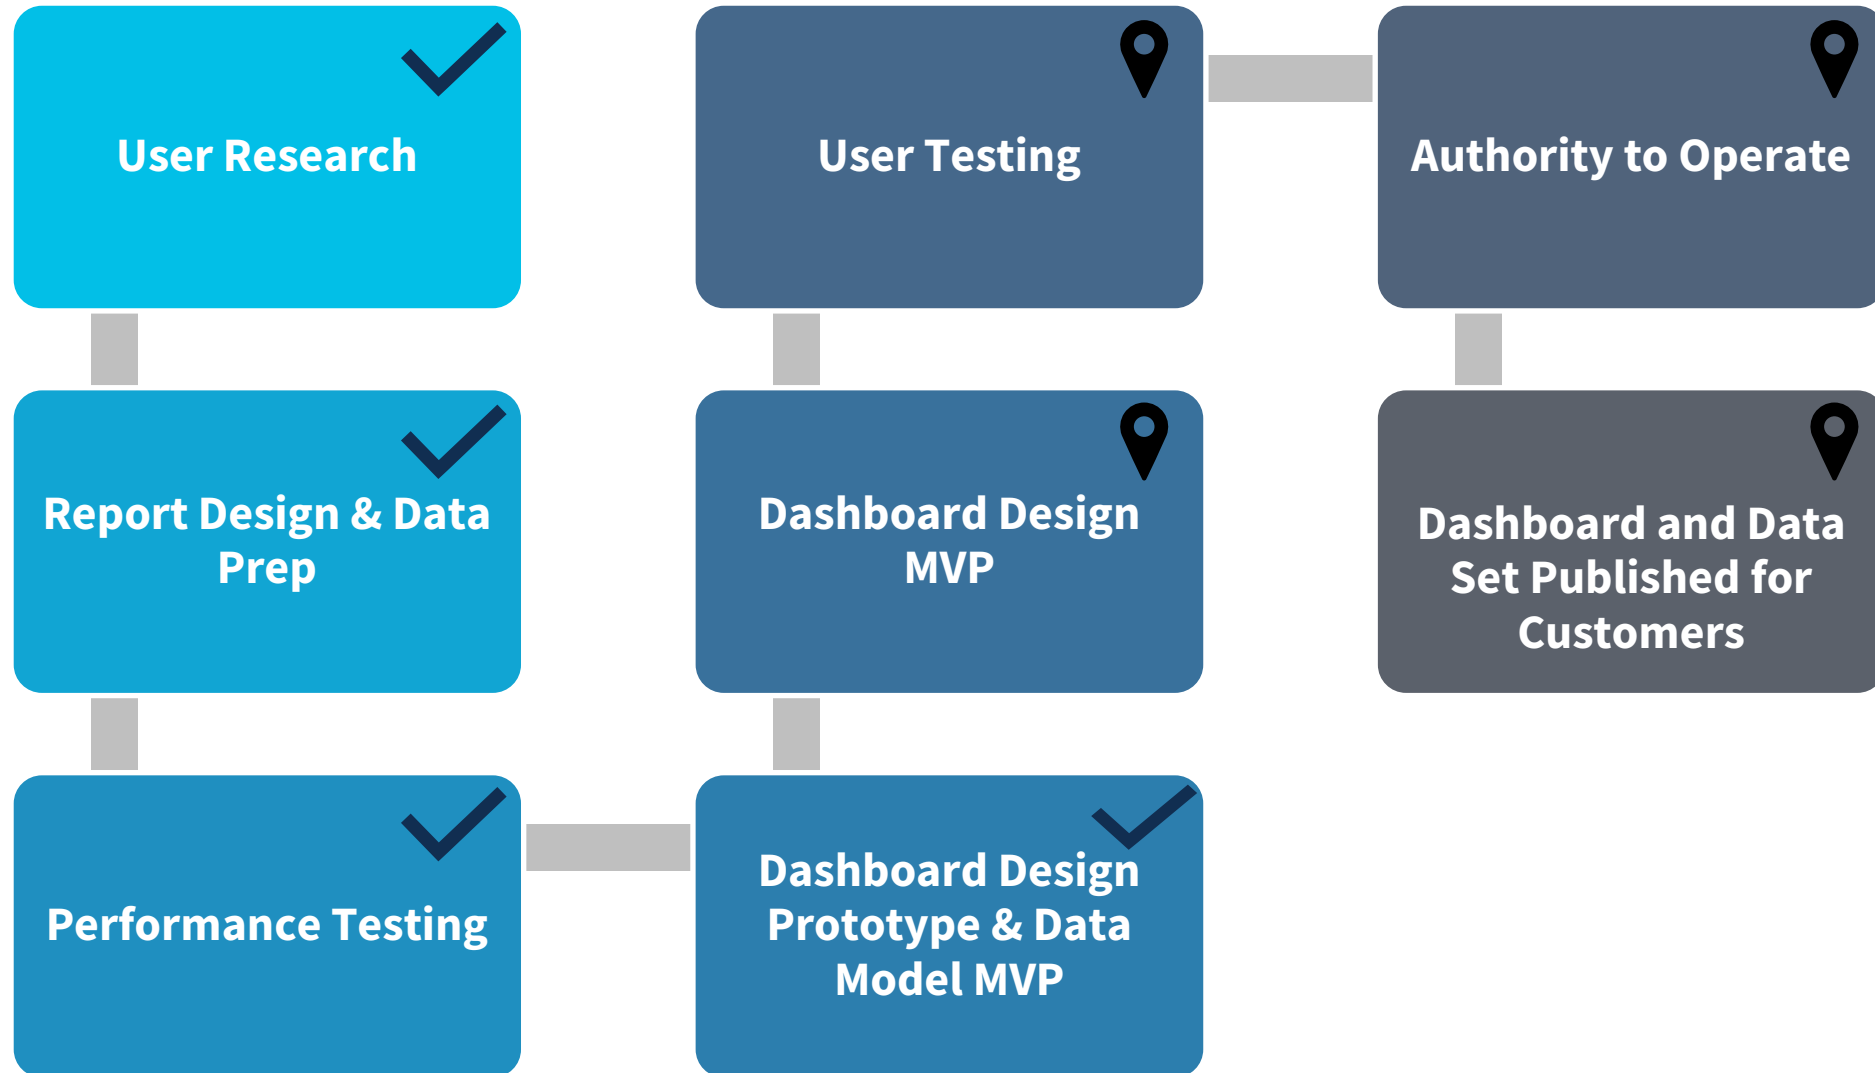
User Research

Report Design & Data Prep

Performance Testing

Dashboard Design Prototype & Data Model MVP

Dashboard Design MVP

User Testing

Authority to Operate

Dashboard and Data Set Published for Customers